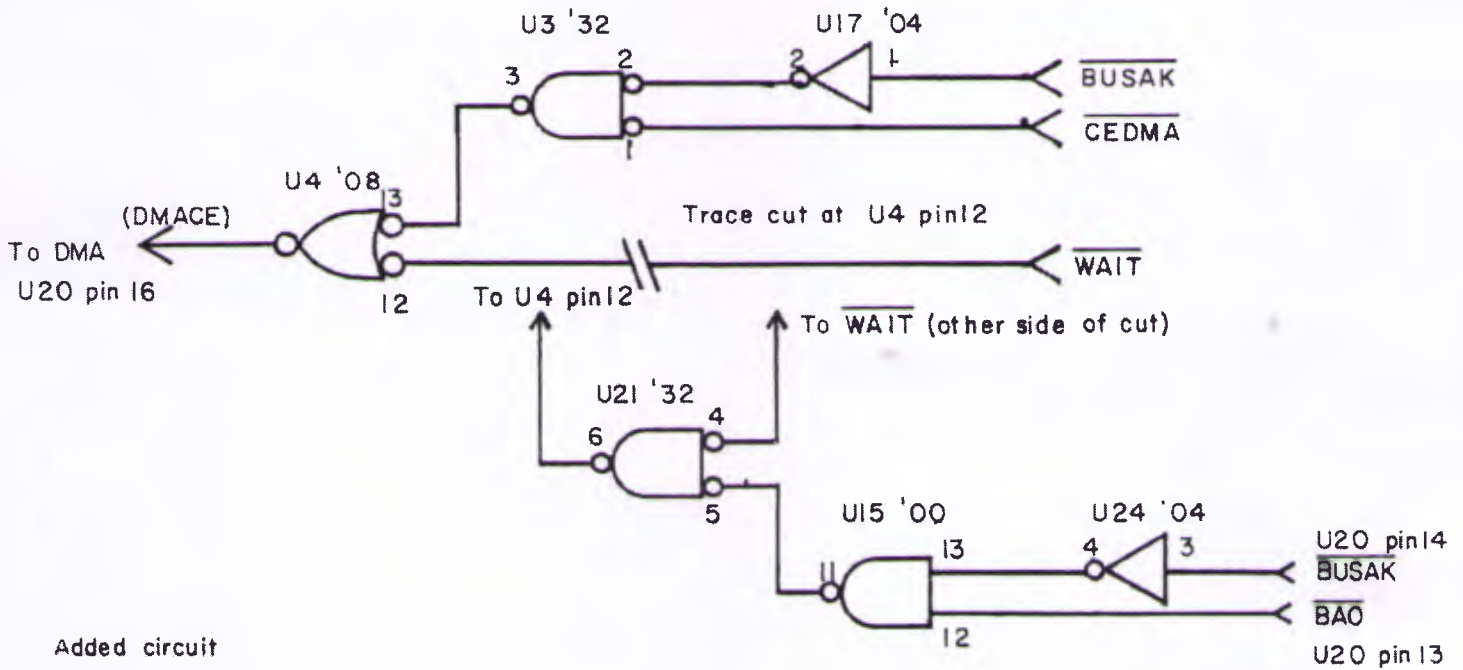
U3 '32

U17 '04

3

2

2

1

$\overline{BUSAK}$

$\overline{CEDMA}$

1

U4 '08

13

(DMACE)

To DMA

U20 pin 16

Trace cut at U4 pin12

$\overline{WAIT}$

12

To U4 pin12

To $\overline{WAIT}$ (other side of cut)

U21 '32

6

4

5

U15 '00

U24 '04

11

13

4

3

U20 pin14

$\overline{BUSAK}$

$\overline{BAO}$

12

U20 pin 13

Added circuit